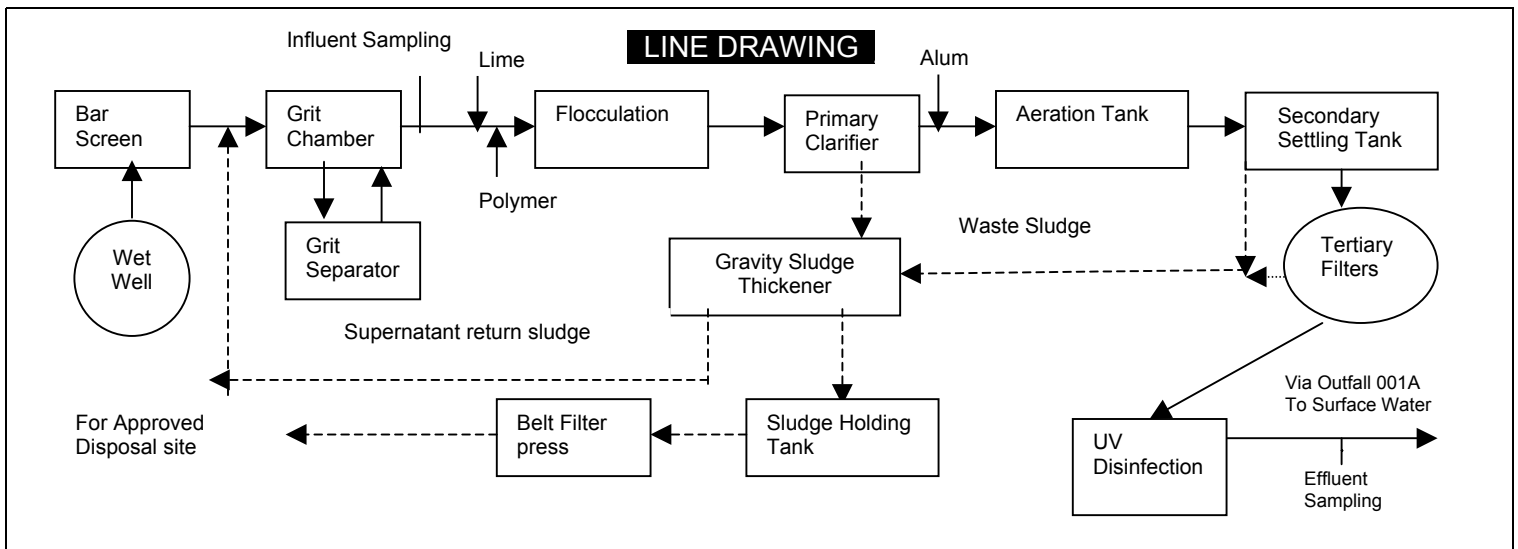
LINE DRAWING

Influent Sampling

Lime

Alum

Bar Screen

Grit Chamber

Flocculation

Primary Clarifier

Aeration Tank

Secondary Settling Tank

Polymer

Wet Well

Grit Separator

Waste Sludge

Gravity Sludge Thickener

Tertiary Filters

Supernatant return sludge

Via Outfall 001A To Surface Water

For Approved Disposal site

Belt Filter press

Sludge Holding Tank

UV Disinfection

Effluent Sampling